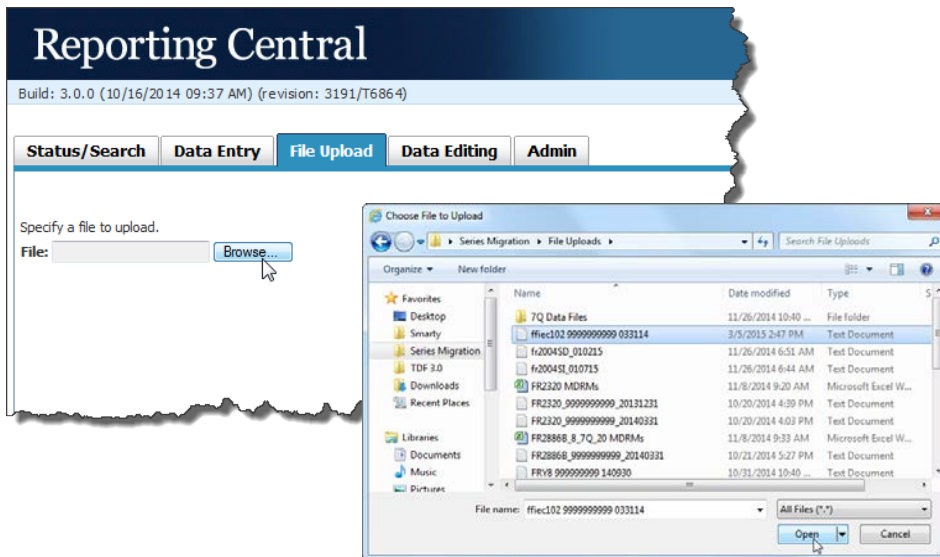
Reporting Central

Build: 3.0.0 (10/16/2014 09:37 AM) (revision: 3191/T6864)

Status/Search | Data Entry | File Upload | Data Editing | Admin

Specify a file to upload.

File: Browse...

Choose File to Upload

Series Migration ▸ File Uploads ▸

Search File Uploads

Organize ▾ New folder

Favorites
Desktop
Smarty
Series Migration
TDF 3.0
Downloads
Recent Places

Libraries
Documents
Music
Pictures

| Name | Date modified | Type |
|---|---|---|
| 7Q Data Files | 11/26/2014 10:40 ... | File folder |
| ffiec102 9999999999 033114 | 3/5/2015 2:47 PM | Text Document |
| fr2004SD_010215 | 11/26/2014 6:51 AM | Text Document |
| fr2004SI_010715 | 11/26/2014 6:44 AM | Text Document |
| FR2320 MDRMs | 11/8/2014 9:20 AM | Microsoft Excel W... |
| FR2320_9999999999_20131231 | 10/20/2014 4:39 PM | Text Document |
| FR2320_9999999999_20140331 | 10/20/2014 4:03 PM | Text Document |
| FR2886B_8_7Q_20 MDRMs | 11/8/2014 9:33 AM | Microsoft Excel W... |
| FR2886B_9999999999_20140331 | 10/21/2014 5:27 PM | Text Document |
| FRY8 9999999999 140930 | 10/31/2014 10:40 ... | Text Document |

File name: ffiec102 9999999999 033114

All Files (*.*)

Open | Cancel